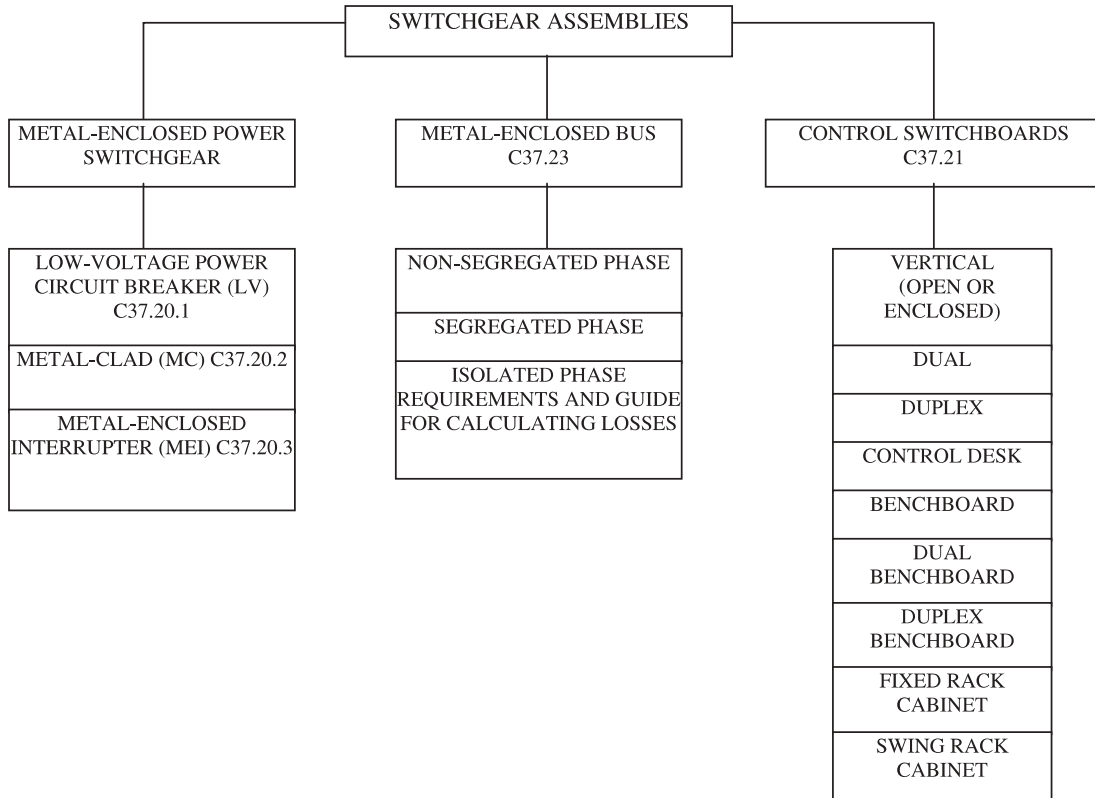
SWITCHGEAR ASSEMBLIES

METAL-ENCLOSED POWER SWITCHGEAR

LOW-VOLTAGE POWER CIRCUIT BREAKER (LV) C37.20.1

METAL-CLAD (MC) C37.20.2

METAL-ENCLOSED INTERRUPTER (MEI) C37.20.3

METAL-ENCLOSED BUS C37.23

NON-SEGREGATED PHASE

SEGREGATED PHASE

ISOLATED PHASE REQUIREMENTS AND GUIDE FOR CALCULATING LOSSES

CONTROL SWITCHBOARDS C37.21

VERTICAL (OPEN OR ENCLOSED)

DUAL

DUPLEX

CONTROL DESK

BENCHBOARD

DUAL BENCHBOARD

DUPLEX BENCHBOARD

FIXED RACK CABINET

SWING RACK CABINET